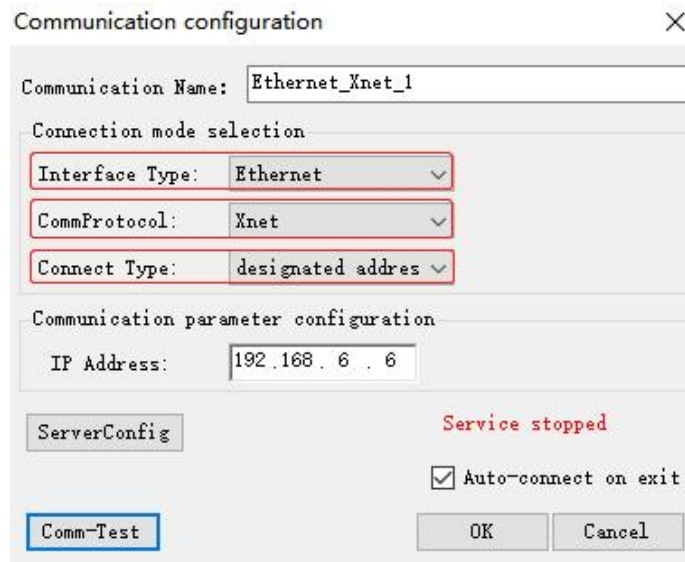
Communication configuration

×

Communication Name: Ethernet_Xnet_1

Connection mode selection

Interface Type: Ethernet

CommProtocol: Xnet

Connect Type: designated addres

Communication parameter configuration

IP Address: 192 . 168 . 6 . 6

ServerConfig

Service stopped

☑ Auto-connect on exit

Comm-Test

OK

Cancel